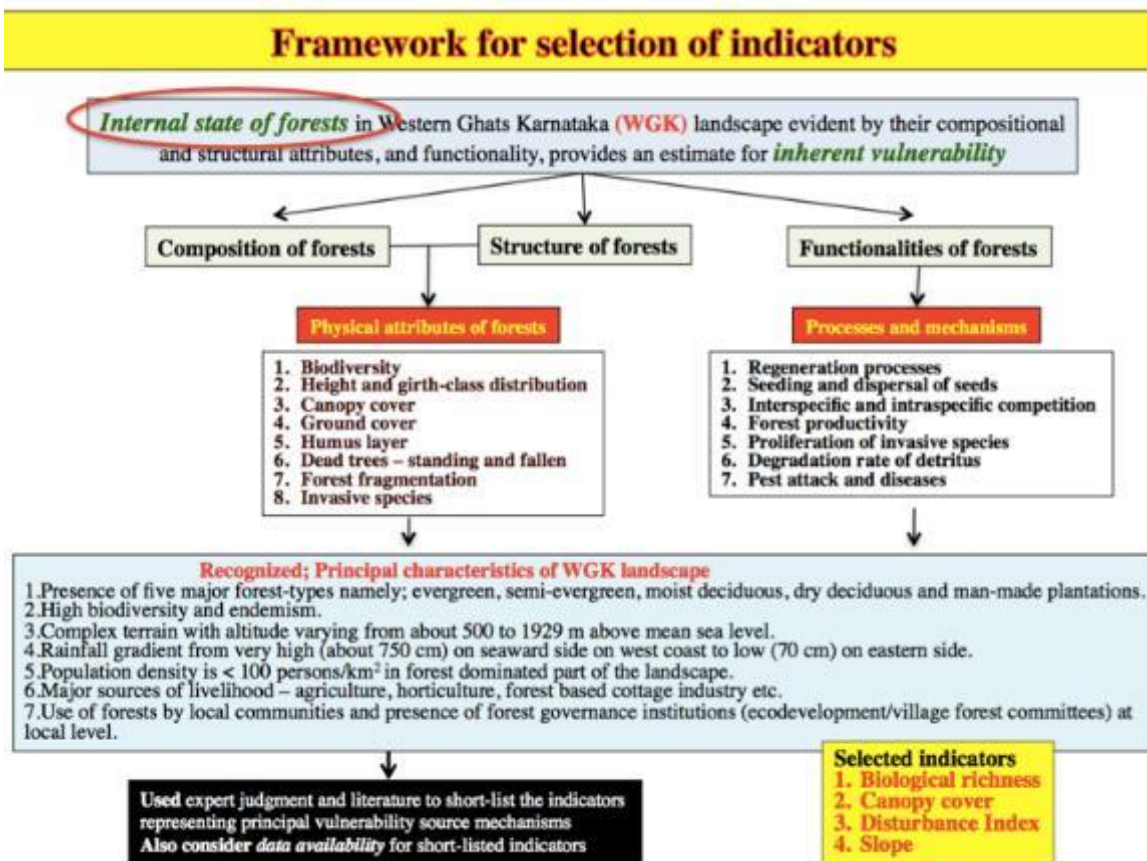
Framework for selection of indicators

Internal state of forests in Western Ghats Karnataka (WGK) landscape evident by their compositional and structural attributes, and functionality, provides an estimate for inherent vulnerability

Composition of forests

Structure of forests

Functionalities of forests

Physical attributes of forests

1. Biodiversity
2. Height and girth-class distribution
3. Canopy cover
4. Ground cover
5. Humus layer
6. Dead trees – standing and fallen
7. Forest fragmentation
8. Invasive species

Processes and mechanisms

1. Regeneration processes
2. Seeding and dispersal of seeds
3. Interspecific and intraspecific competition
4. Forest productivity
5. Proliferation of invasive species
6. Degradation rate of detritus
7. Pest attack and diseases

Recognized; Principal characteristics of WGK landscape

1.Presence of five major forest-types namely; evergreen, semi-evergreen, moist deciduous, dry deciduous and man-made plantations.
2.High biodiversity and endemism.
3.Complex terrain with altitude varying from about 500 to 1929 m above mean sea level.
4.Rainfall gradient from very high (about 750 cm) on seaward side on west coast to low (70 cm) on eastern side.
5.Population density is < 100 persons/km$^2$ in forest dominated part of the landscape.
6.Major sources of livelihood – agriculture, horticulture, forest based cottage industry etc.
7.Use of forests by local communities and presence of forest governance institutions (ecodevelopment/village forest committees) at local level.

Used expert judgment and literature to short-list the indicators representing principal vulnerability source mechanisms
Also consider data availability for short-listed indicators

Selected indicators
1. Biological richness
2. Canopy cover
3. Disturbance Index
4. Slope